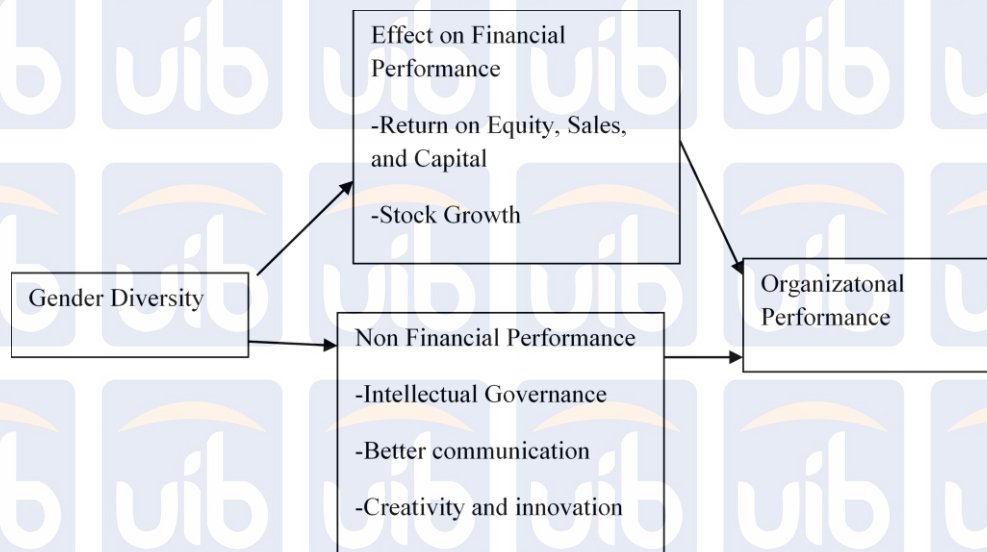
Gender Diversity

Effect on Financial Performance

-Return on Equity, Sales, and Capital

-Stock Growth

Non Financial Performance

-Intellectual Governance

-Better communication

-Creativity and innovation

Organizatonal Performance